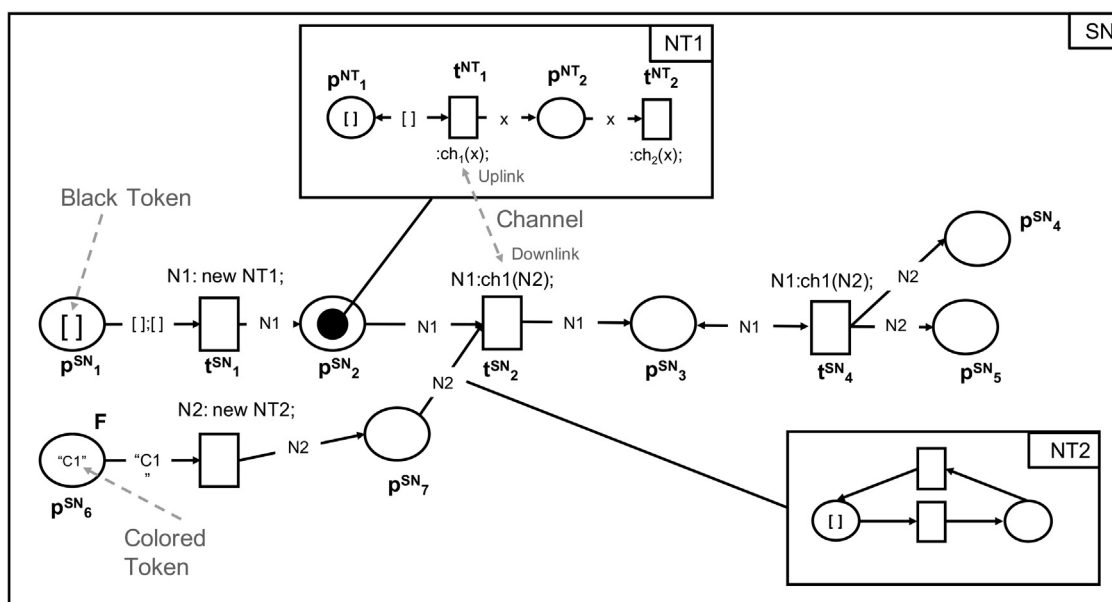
NT1

SN

$p^{NT}_1$ $t^{NT}_1$ $p^{NT}_2$ $t^{NT}_2$

[ ] [ ] x x

:ch$_1$(x); :ch$_2$(x);

Uplink

Black Token

Channel

Downlink

$p^{SN}_4$

N1: new NT1;

N1:ch1(N2);

N1:ch1(N2);

N2

[ ] [ ];[ ] N1 N1 N1 N1 N2

$p^{SN}_1$ $t^{SN}_1$ $p^{SN}_2$ $t^{SN}_2$ $p^{SN}_3$ $t^{SN}_4$ $p^{SN}_5$

N2

F

N2: new NT2;

"C1" "C1 " N2

$p^{SN}_6$ $p^{SN}_7$

Colored Token

NT2

[ ]